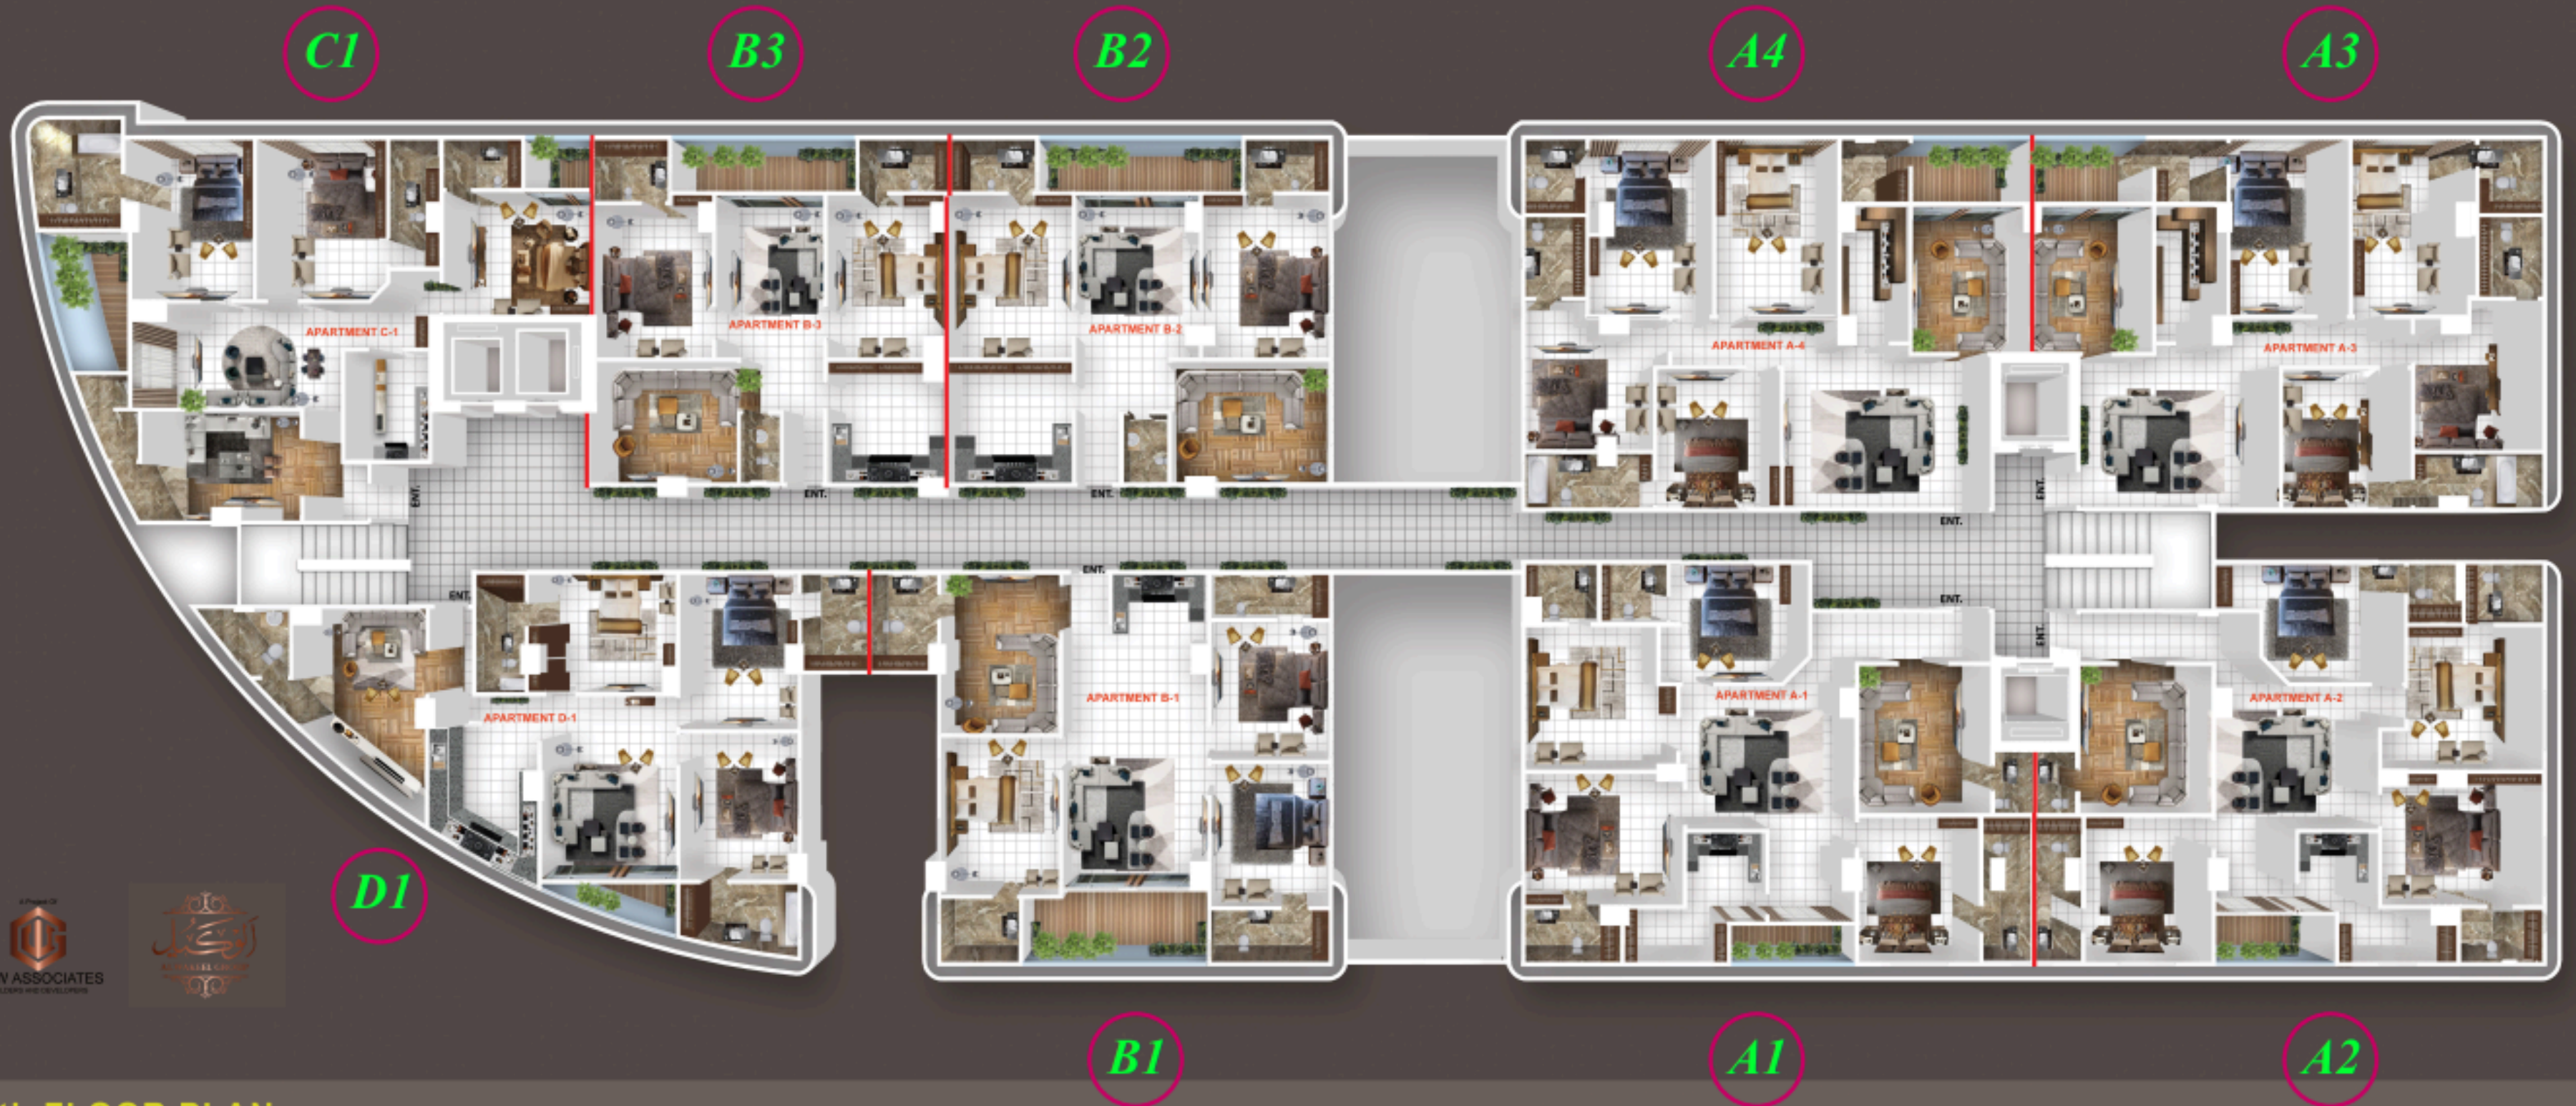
C1
B3
B2
A4
A3

APARTMENT C-1
APARTMENT B-3
APARTMENT B-2
APARTMENT A-4
APARTMENT A-3

ENT.
ENT.
ENT.
ENT.
ENT.
ENT.
ENT.
ENT.
ENT.

APARTMENT D-1
APARTMENT B-1
APARTMENT A-1
APARTMENT A-2

D1

A Project Of
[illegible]W ASSOCIATES
BUILDERS AND DEVELOPERS

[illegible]

B1
A1
A2

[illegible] FLOOR PLAN